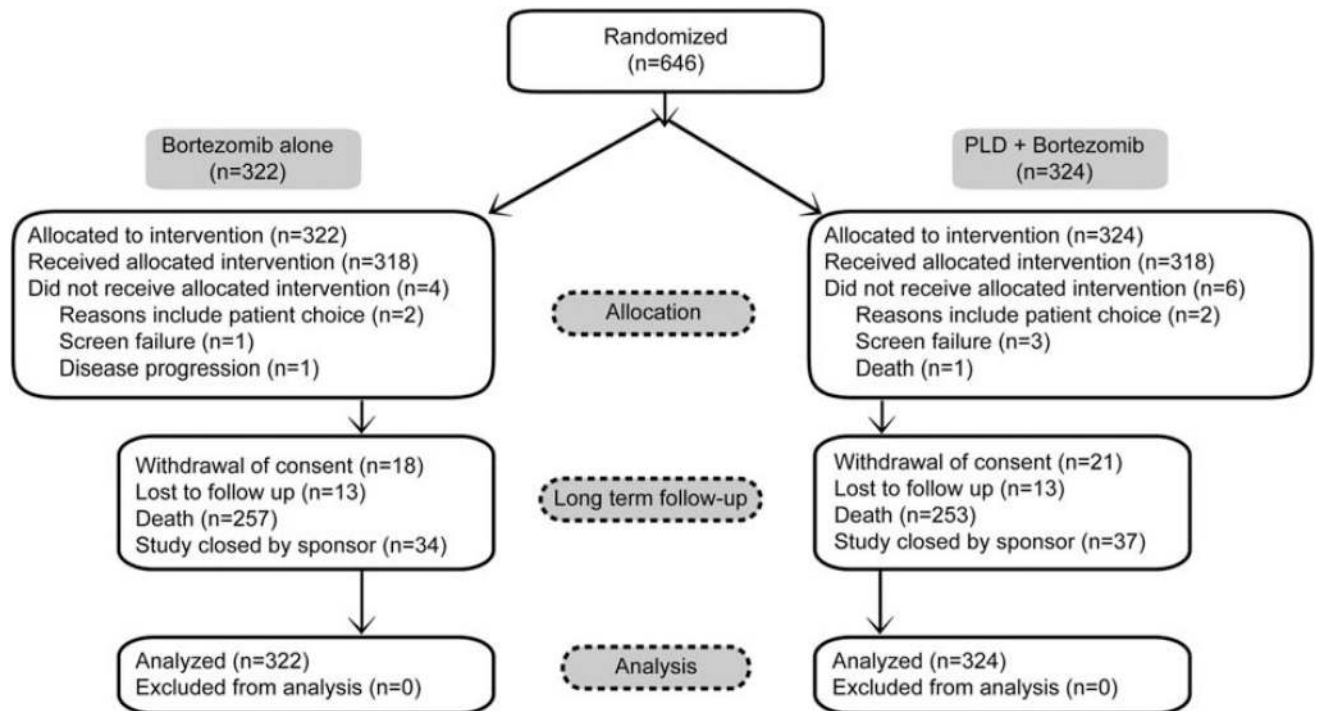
Randomized
(n=646)

Bortezomib alone
(n=322)

PLD + Bortezomib
(n=324)

Allocated to intervention (n=322)
Received allocated intervention (n=318)
Did not receive allocated intervention (n=4)
Reasons include patient choice (n=2)
Screen failure (n=1)
Disease progression (n=1)

Allocation

Allocated to intervention (n=324)
Received allocated intervention (n=318)
Did not receive allocated intervention (n=6)
Reasons include patient choice (n=2)
Screen failure (n=3)
Death (n=1)

Withdrawal of consent (n=18)
Lost to follow up (n=13)
Death (n=257)
Study closed by sponsor (n=34)

Long term follow-up

Withdrawal of consent (n=21)
Lost to follow up (n=13)
Death (n=253)
Study closed by sponsor (n=37)

Analyzed (n=322)
Excluded from analysis (n=0)

Analysis

Analyzed (n=324)
Excluded from analysis (n=0)